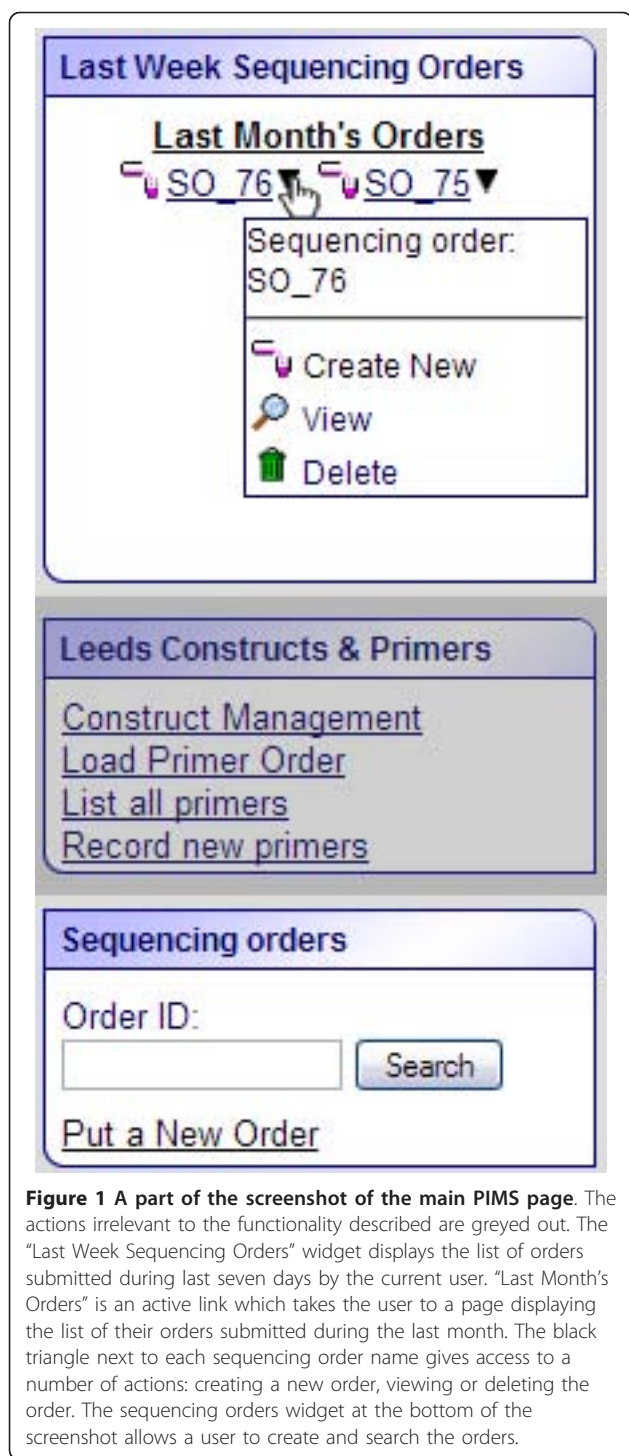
Last Week Sequencing Orders

Last Month's Orders
SO_76▼ SO_75▼

Sequencing order: SO_76

Create New
View
Delete

Leeds Constructs & Primers

Construct Management
Load Primer Order
List all primers
Record new primers

Sequencing orders

Order ID:
Search

Put a New Order

**Figure 1 A part of the screenshot of the main PIMS page**. The actions irrelevant to the functionality described are greyed out. The "Last Week Sequencing Orders" widget displays the list of orders submitted during last seven days by the current user. "Last Month's Orders" is an active link which takes the user to a page displaying the list of their orders submitted during the last month. The black triangle next to each sequencing order name gives access to a number of actions: creating a new order, viewing or deleting the order. The sequencing orders widget at the bottom of the screenshot allows a user to create and search the orders.